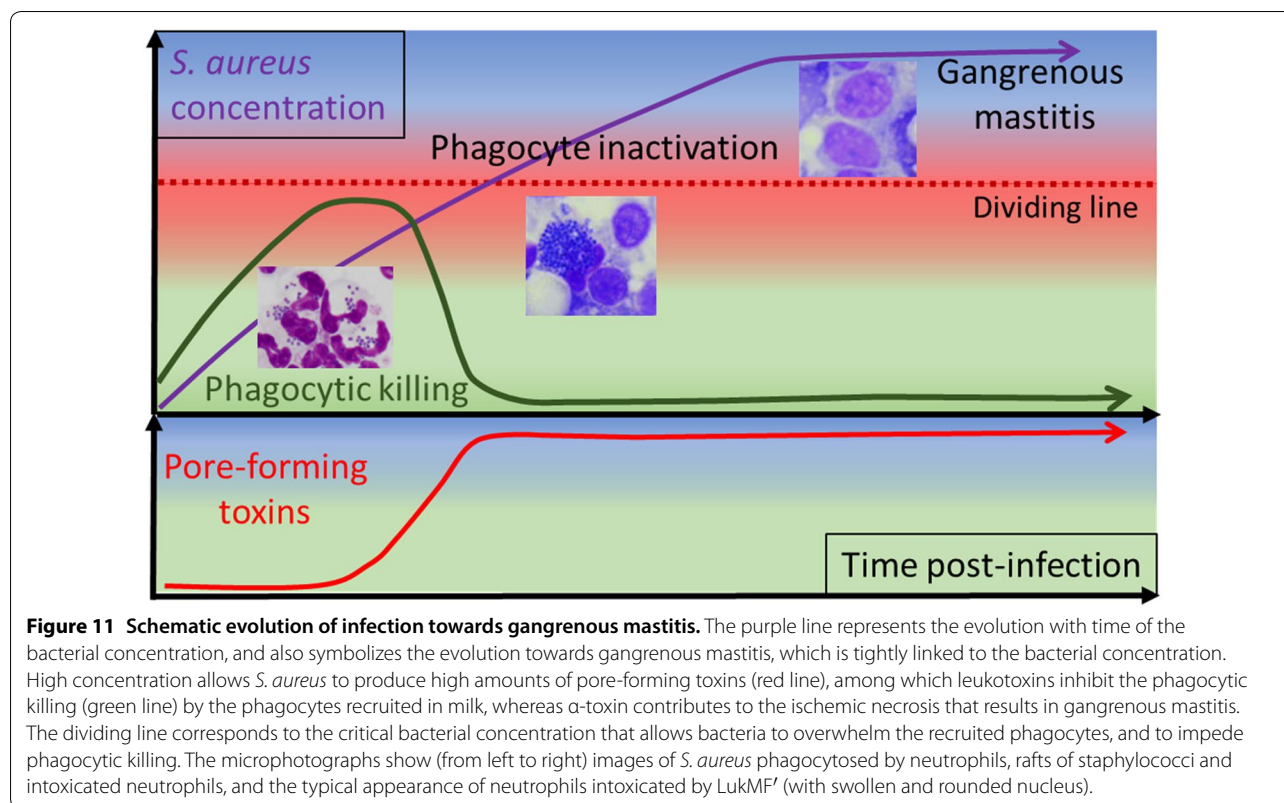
S. aureus concentration

Gangrenous mastitis

Phagocyte inactivation

Dividing line

Phagocytic killing

Pore-forming toxins

Time post-infection

**Figure 11 Schematic evolution of infection towards gangrenous mastitis.** The purple line represents the evolution with time of the bacterial concentration, and also symbolizes the evolution towards gangrenous mastitis, which is tightly linked to the bacterial concentration. High concentration allows S. aureus to produce high amounts of pore-forming toxins (red line), among which leukotoxins inhibit the phagocytic killing (green line) by the phagocytes recruited in milk, whereas α-toxin contributes to the ischemic necrosis that results in gangrenous mastitis. The dividing line corresponds to the critical bacterial concentration that allows bacteria to overwhelm the recruited phagocytes, and to impede phagocytic killing. The microphotographs show (from left to right) images of S. aureus phagocytosed by neutrophils, rafts of staphylococci and intoxicated neutrophils, and the typical appearance of neutrophils intoxicated by LukMF′ (with swollen and rounded nucleus).